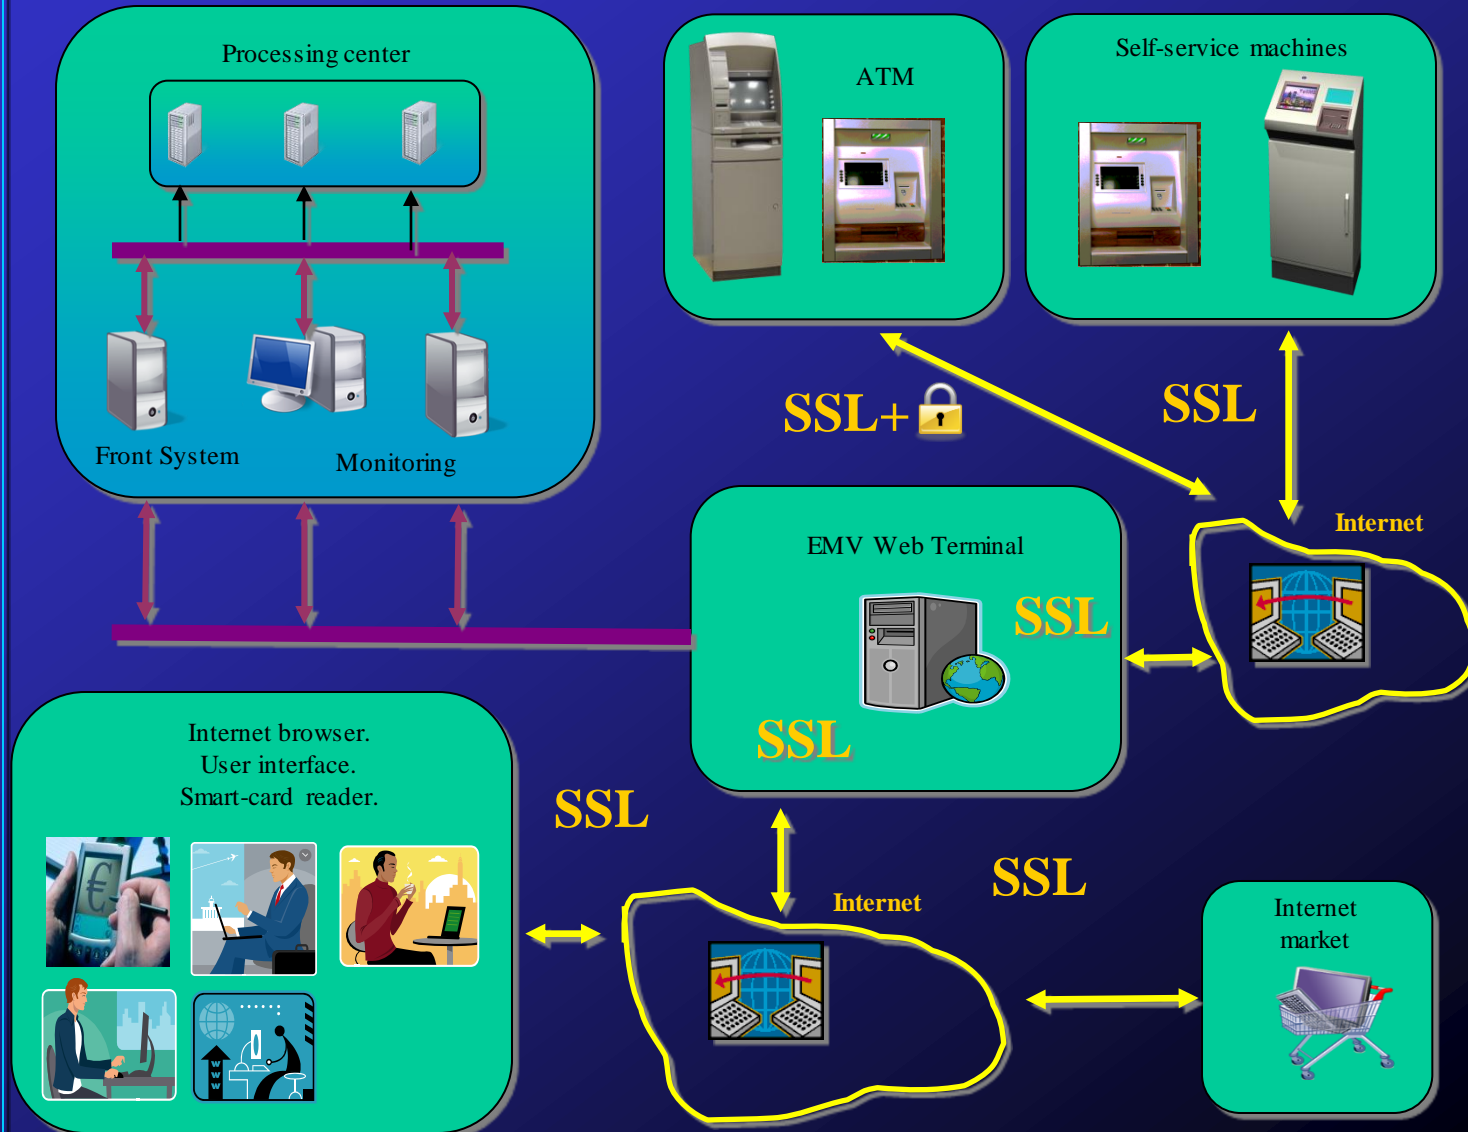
Processing center

Front System

Monitoring

ATM

Self-service machines

SSL+

SSL

Internet

EMV Web Terminal

SSL

SSL

Internet browser.
User interface.
Smart-card reader.

SSL

Internet

SSL

Internet market

W W W